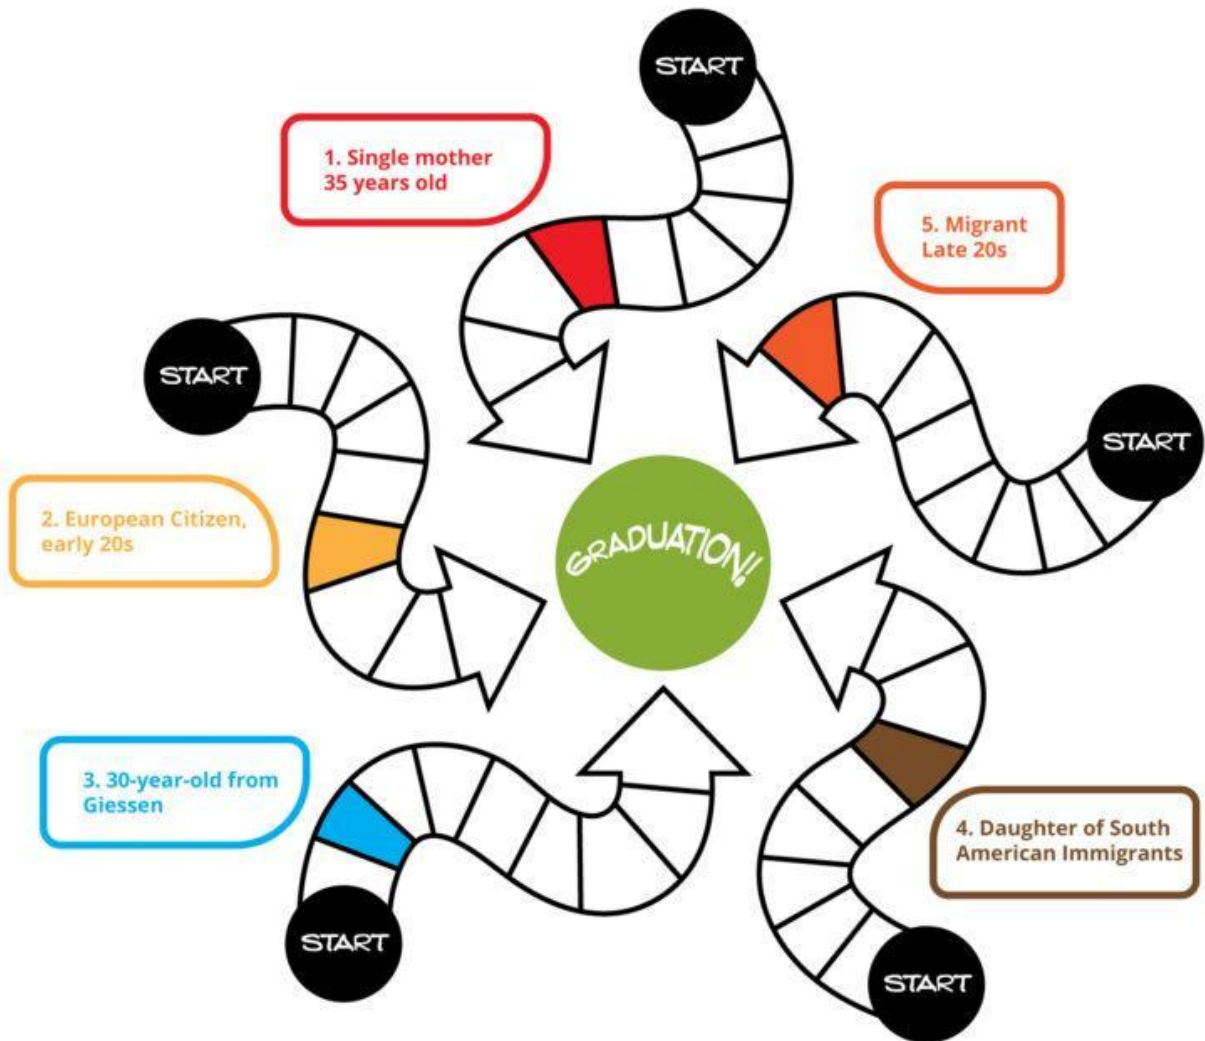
START

1. Single mother
35 years old

5. Migrant
Late 20s

START

START

2. European Citizen,
early 20s

GRADUATION!

3. 30-year-old from
Giessen

4. Daughter of South
American Immigrants

START

START